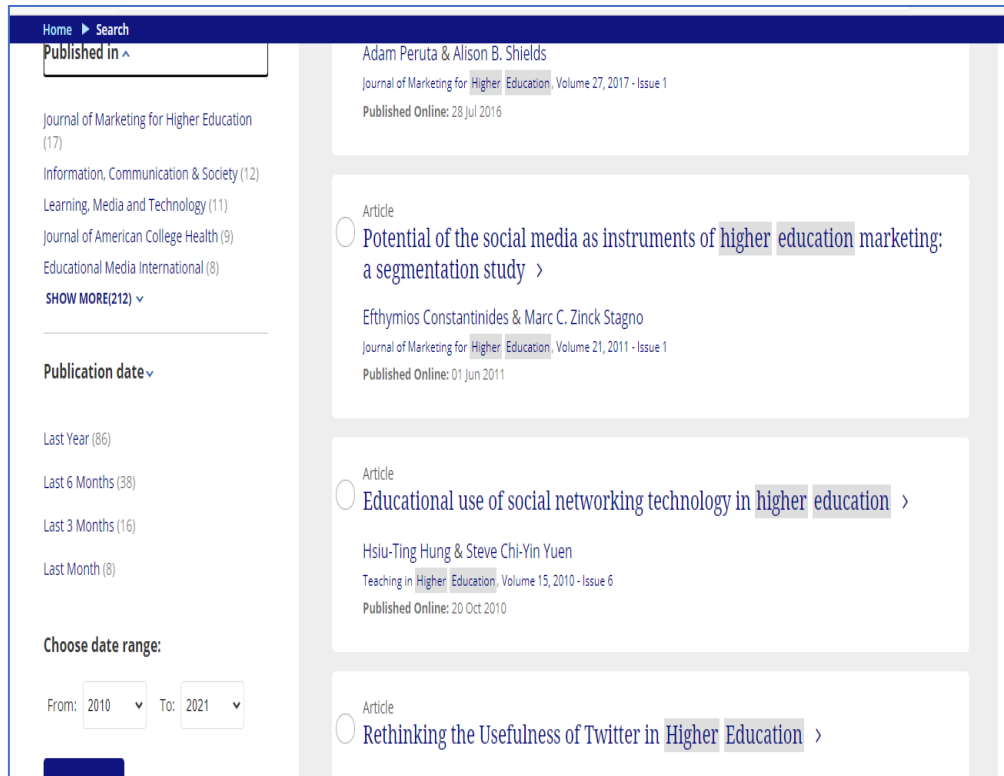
Home ▶ Search

Published in ^

Journal of Marketing for Higher Education (17)
Information, Communication & Society (12)
Learning, Media and Technology (11)
Journal of American College Health (9)
Educational Media International (8)
SHOW MORE(212) ˅

Publication date˅

Last Year (86)
Last 6 Months (38)
Last 3 Months (16)
Last Month (8)

Choose date range:

From: 2010 To: 2021

Adam Peruta & Alison B. Shields
Journal of Marketing for Higher Education, Volume 27, 2017 - Issue 1
Published Online: 28 Jul 2016

Article
Potential of the social media as instruments of higher education marketing: a segmentation study ›

Efthymios Constantinides & Marc C. Zinck Stagno
Journal of Marketing for Higher Education, Volume 21, 2011 - Issue 1
Published Online: 01 Jun 2011

Article
Educational use of social networking technology in higher education ›

Hsiu-Ting Hung & Steve Chi-Yin Yuen
Teaching in Higher Education, Volume 15, 2010 - Issue 6
Published Online: 20 Oct 2010

Article
Rethinking the Usefulness of Twitter in Higher Education ›